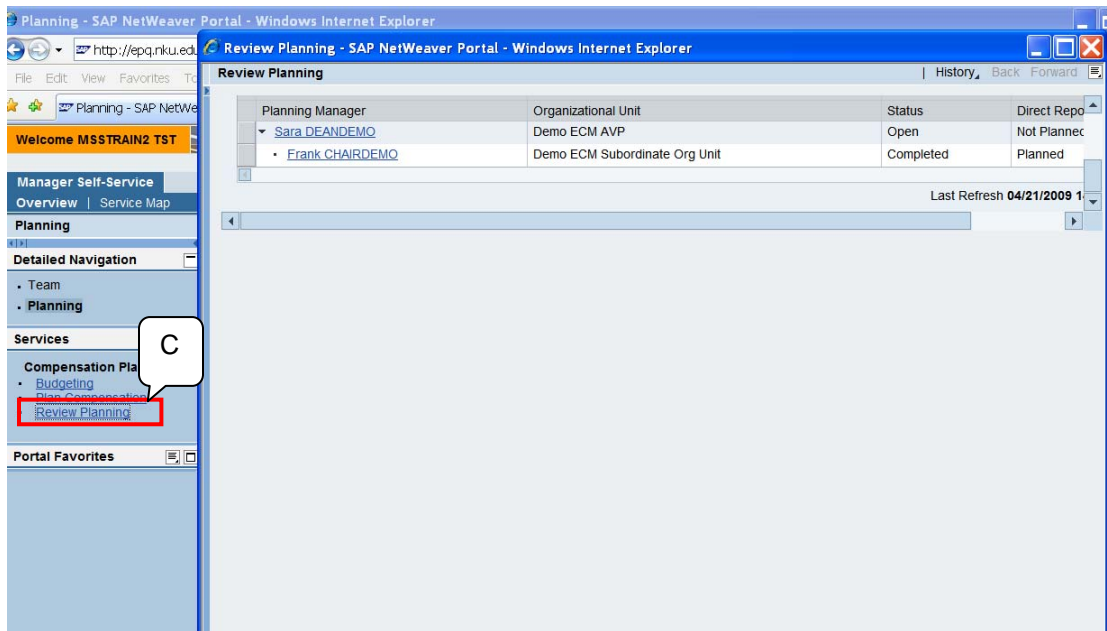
Planning - SAP NetWeaver Portal - Windows Internet Explorer

http://epq.nku.edu

File Edit View Favorites To

Planning - SAP NetWe

Welcome MSSTRAIN2 TST

Manager Self-Service

Overview | Service Map

Planning

Detailed Navigation

- Team
- Planning

Services

Compensation Pla

- Budgeting
- Plan Compensation
- Review Planning

C

Portal Favorites

Review Planning - SAP NetWeaver Portal - Windows Internet Explorer

Review Planning

| History Back Forward

| Planning Manager | Organizational Unit | Status | Direct Repo |
|---|---|---|---|
| Sara DEANDEMO | Demo ECM AVP | Open | Not Plannec |
| Frank CHAIRDEMO | Demo ECM Subordinate Org Unit | Completed | Planned |

Last Refresh 04/21/2009 1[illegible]